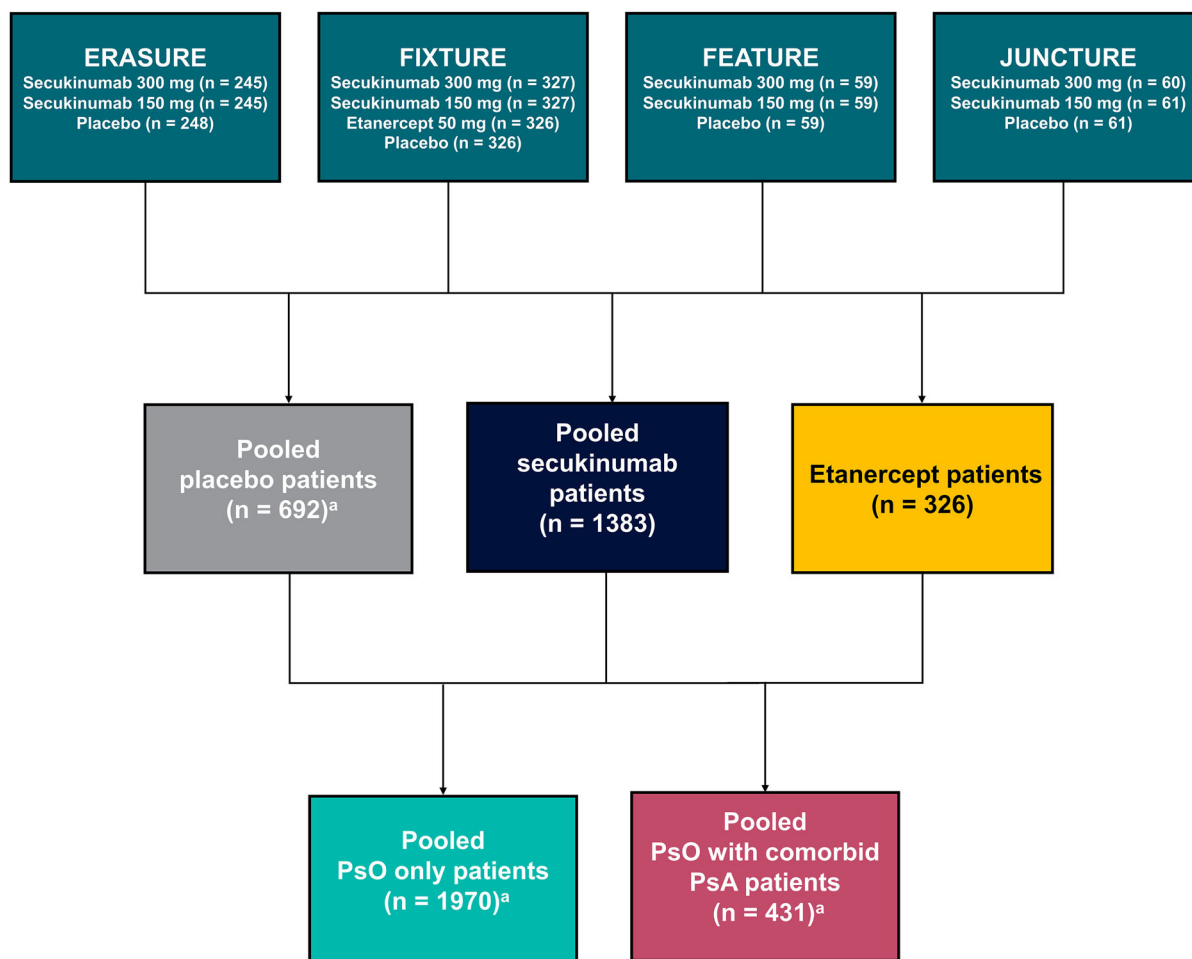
ERASURE
Secukinumab 300 mg (n = 245)
Secukinumab 150 mg (n = 245)
Placebo (n = 248)

FIXTURE
Secukinumab 300 mg (n = 327)
Secukinumab 150 mg (n = 327)
Etanercept 50 mg (n = 326)
Placebo (n = 326)

FEATURE
Secukinumab 300 mg (n = 59)
Secukinumab 150 mg (n = 59)
Placebo (n = 59)

JUNCTURE
Secukinumab 300 mg (n = 60)
Secukinumab 150 mg (n = 61)
Placebo (n = 61)

Pooled placebo patients (n = 692)$^a$

Pooled secukinumab patients (n = 1383)

Etanercept patients (n = 326)

Pooled PsO only patients (n = 1970)$^a$

Pooled PsO with comorbid PsA patients (n = 431)$^a$